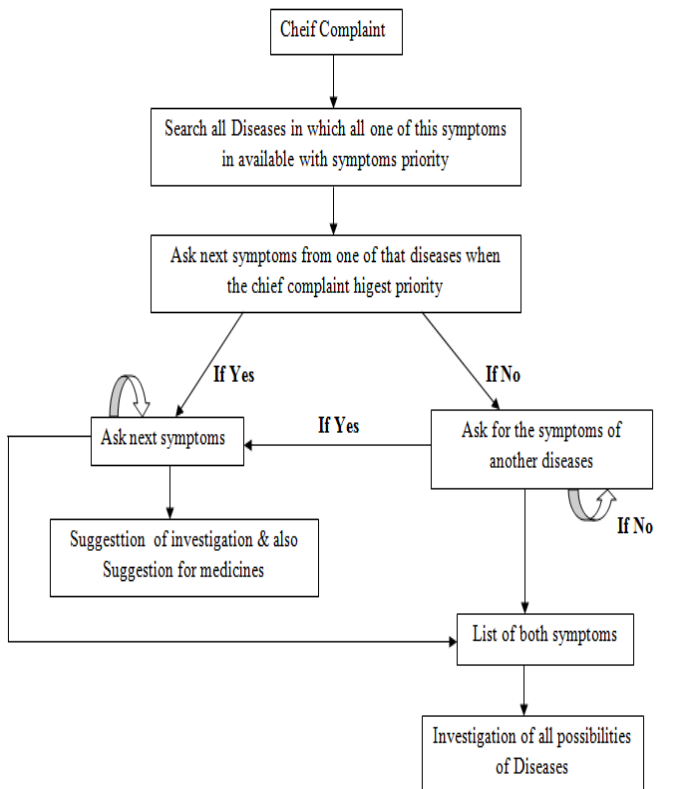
Cheif Complaint

Search all Diseases in which all one of this symptoms in available with symptoms priority

Ask next symptoms from one of that diseases when the chief complaint higest priority

If Yes

If No

Ask next symptoms

If Yes

Ask for the symptoms of another diseases

If No

Suggesttion of investigation & also Suggestion for medicines

List of both symptoms

Investigation of all possibilities of Diseases